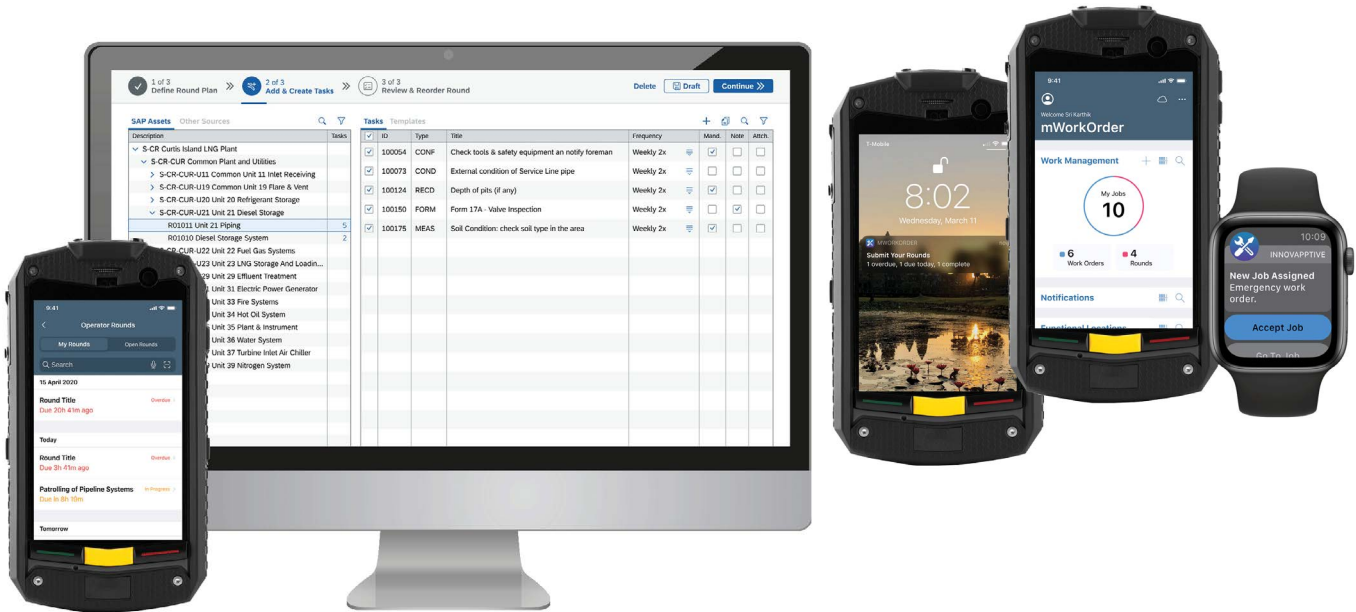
1 of 3
Define Round Plan

2 of 3
Add & Create Tasks

3 of 3
Review & Reorder Round

Delete
Draft
Continue

SAP Assets Other Sources

| Description | Tasks |
|---|---|
| S-CR Curtis Island LNG Plant | |
| S-CR-CUR Common Plant and Utilities | |
| S-CR-CUR-U11 Common Unit 11 Inlet Receiving | |
| S-CR-CUR-U19 Common Unit 19 Flare & Vent | |
| S-CR-CUR-U20 Unit 20 Refrigerant Storage | |
| S-CR-CUR-U21 Unit 21 Diesel Storage | |
| R01011 Unit 21 Piping | 5 |
| R01010 Diesel Storage System | 2 |
| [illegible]CR-CUR-U22 Unit 22 Fuel Gas Systems | |
| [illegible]U23 Unit 23 LNG Storage And Loadin... | |
| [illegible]29 Unit 29 Effluent Treatment | |
| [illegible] Unit 31 Electric Power Generator | |
| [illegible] Unit 33 Fire Systems | |
| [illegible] Unit 34 Hot Oil System | |
| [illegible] Unit 35 Plant & Instrument | |
| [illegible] Unit 36 Water System | |
| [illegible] Unit 37 Turbine Inlet Air Chiller | |
| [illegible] Unit 39 Nitrogen System | |

Tasks Templates

| | ID | Type | Title | Frequency | Mand. | Note | Attch. |
|---|---|---|---|---|---|---|---|
| ☑ | 100054 | CONF | Check tools & safety equipment an notify foreman | Weekly 2x | ☑ | ☐ | ☐ |
| ☑ | 100073 | COND | External condition of Service Line pipe | Weekly 2x | ☐ | ☐ | ☐ |
| ☑ | 100124 | RECD | Depth of pits (if any) | Weekly 2x | ☑ | ☐ | ☐ |
| ☑ | 100150 | FORM | Form 17A - Valve Inspection | Weekly 2x | ☐ | ☑ | ☐ |
| ☑ | 100175 | MEAS | Soil Condition: check soil type in the area | Weekly 2x | ☑ | ☐ | ☐ |

9:41
Operator Rounds
My Rounds Open Rounds
Search
15 April 2020
Round Title
Due 20h 41m ago
Overdue
Today
Round Title
Due 3h 41m ago
Overdue
Patrolling of Pipeline Systems
Due in 8h 10m
In Progress
Tomorrow

T-Mobile
8:02
Wednesday, March 11
MWORKORDER
Submit Your Rounds
1 overdue, 1 due today, 1 complete

9:41
Welcome Sri Karthik
mWorkOrder
Work Management
My Jobs
10
6
Work Orders
4
Rounds
Notifications
Functional Locations

10:09
INNOVAPPTIVE
New Job Assigned
Emergency work order.
Accept Job
Go To Job